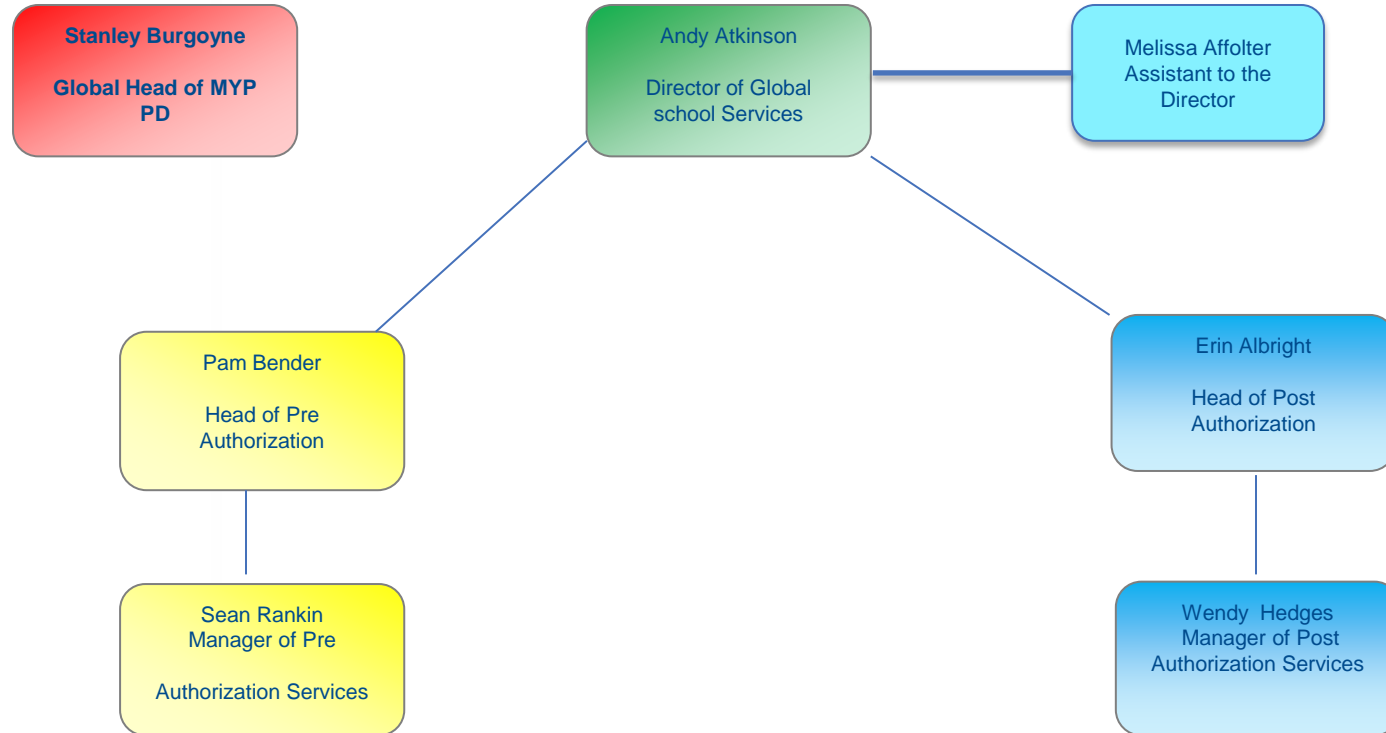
Stanley Burgoyne

Global Head of MYP PD

Andy Atkinson

Director of Global school Services

Melissa Affolter
Assistant to the Director

Pam Bender

Head of Pre Authorization

Erin Albright

Head of Post Authorization

Sean Rankin
Manager of Pre

Authorization Services

Wendy Hedges
Manager of Post Authorization Services